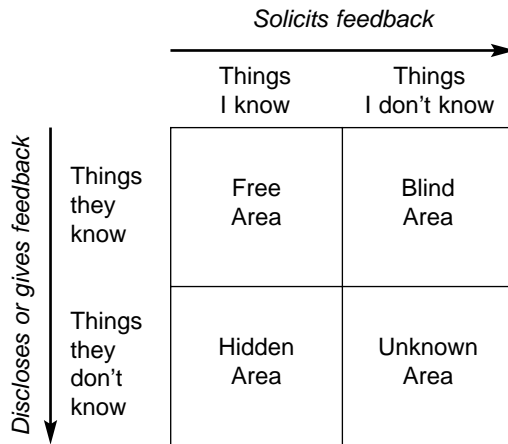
Solicits feedback

Discloses or gives feedback

| | Things I know | Things I don't know |
|---|---|---|
| Things they know | Free Area | Blind Area |
| Things they don't know | Hidden Area | Unknown Area |